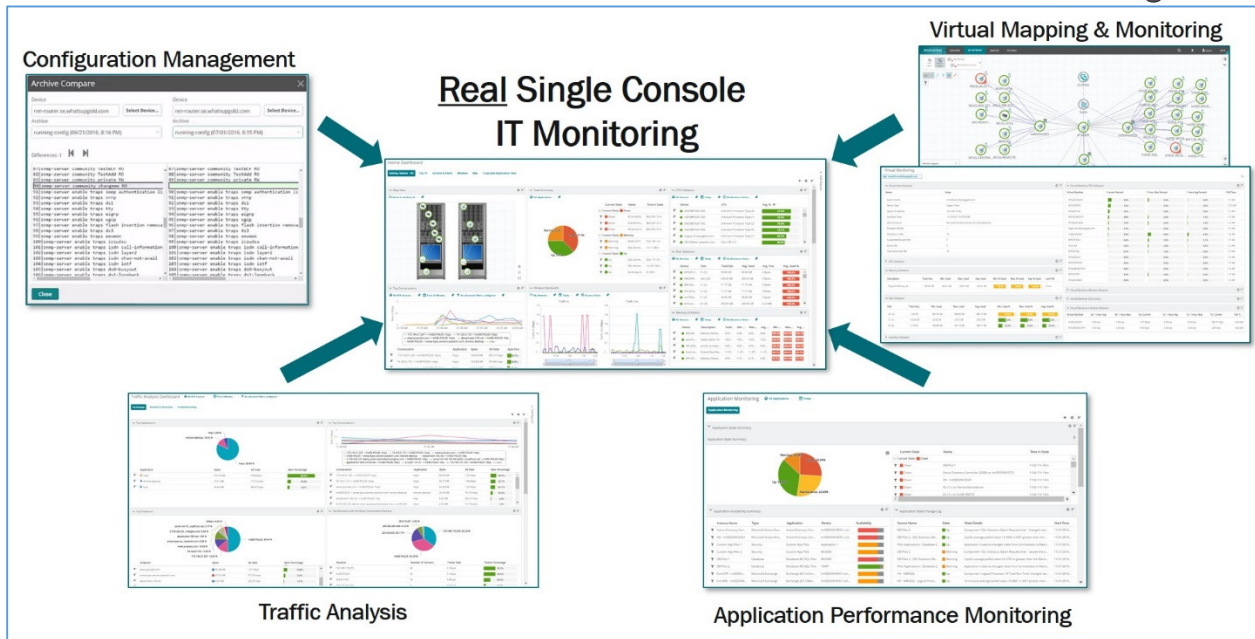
Virtual Mapping & Monitoring

Configuration Management

Real Single Console IT Monitoring

Archive Compare

Device

Select Device...

Device

Select Device...

Archive

running-config (07/31/2016, 8:16 PM)

Archive

running-config (07/31/2016, 8:15 PM)

Differences: 1

snmp-server community testRO RO
snmp-server community TestRO RO
snmp-server community private RW
snmp-server community changeme RO
snmp-server enable traps snmp authentication
snmp-server enable traps vtp
snmp-server enable traps dlsw
snmp-server enable traps tty
snmp-server enable traps eigrp
snmp-server enable traps ospf
snmp-server enable traps flash insertion removal
snmp-server enable traps ds1
snmp-server enable traps envmon
snmp-server enable traps isdn call-information
snmp-server enable traps isdn layer2
snmp-server enable traps isdn chan-not-avail
snmp-server enable traps isdn ietf
snmp-server enable traps ds0-busyout
snmp-server enable traps ds1-loopback

Close

Traffic Analysis Dashboard

Application Monitoring

Traffic Analysis

Application Performance Monitoring